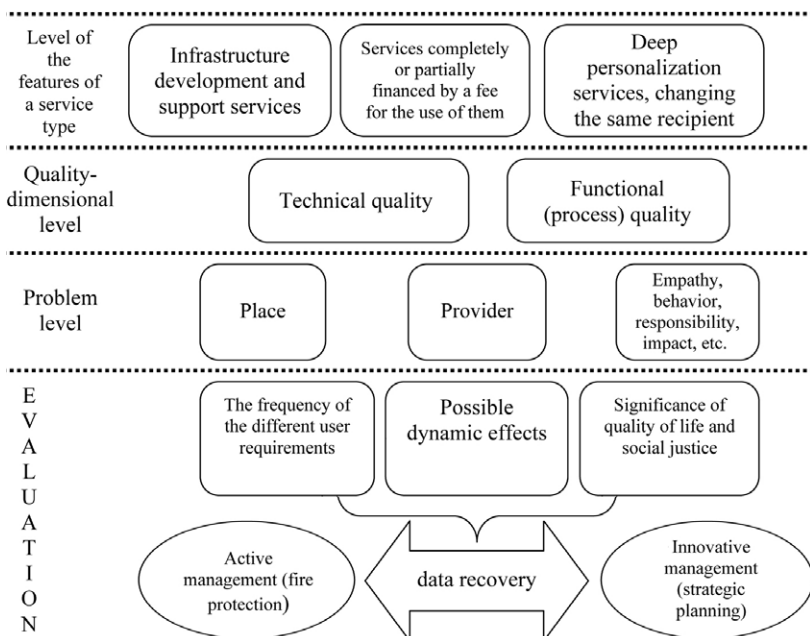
Level of the features of a service type

Infrastructure development and support services

Services completely or partially financed by a fee for the use of them

Deep personalization services, changing the same recipient

Quality-dimensional level

Technical quality

Functional (process) quality

Problem level

Place

Provider

Empathy, behavior, responsibility, impact, etc.

E
V
A
L
U
A
T
I
O
N

The frequency of the different user requirements

Possible dynamic effects

Significance of quality of life and social justice

Active management (fire protection)

data recovery

Innovative management (strategic planning)